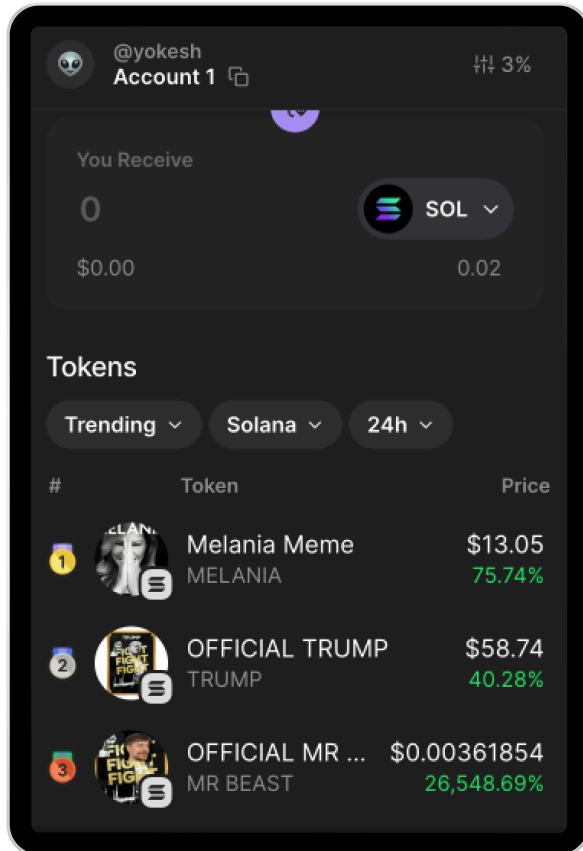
@yokesh
Account 1

3%

You Receive
0
SOL
$0.00
0.02

Tokens

Trending
Solana
24h

| # | Token | Price |
|---|---|---|
| 1 | Melania Meme MELANIA | $13.05 75.74% |
| 2 | OFFICIAL TRUMP TRUMP | $58.74 40.28% |
| 3 | OFFICIAL MR ... MR BEAST | $0.00361854 26,548.69% |